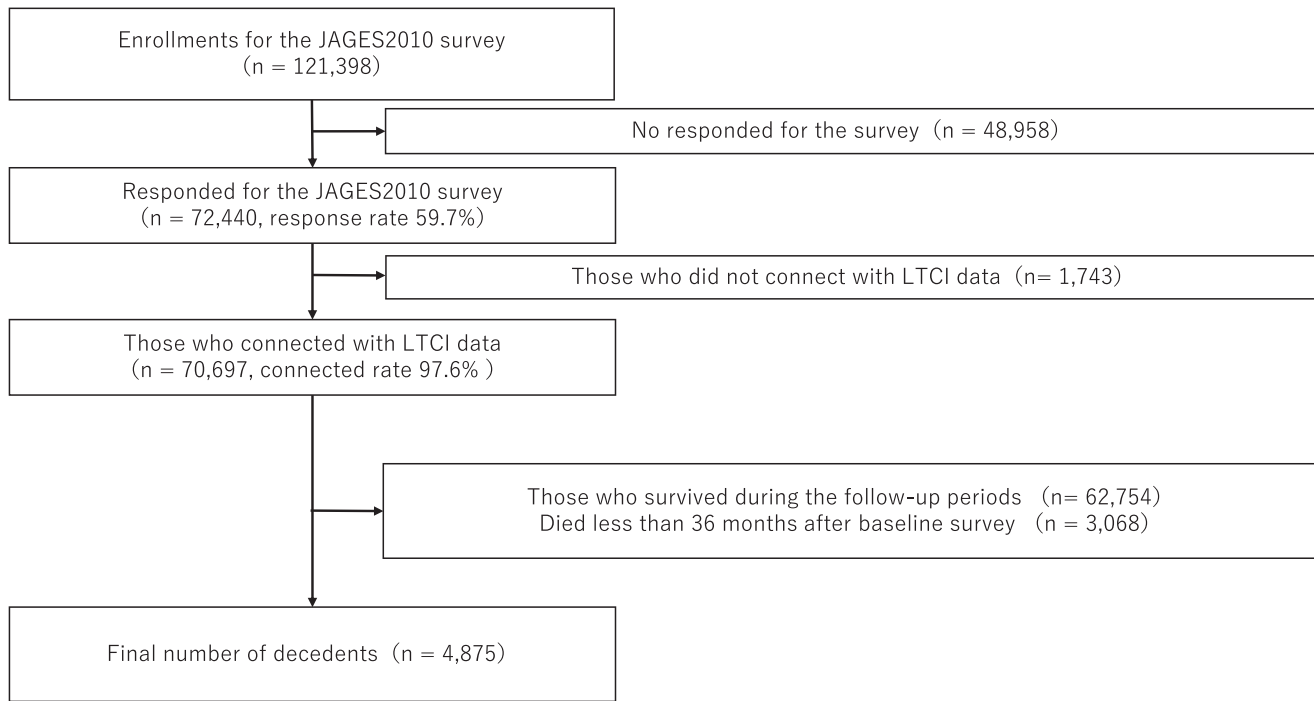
Enrollments for the JAGES2010 survey
（n = 121,398)

No responded for the survey（n = 48,958)

Responded for the JAGES2010 survey
（n = 72,440, response rate 59.7%)

Those who did not connect with LTCI data（n= 1,743)

Those who connected with LTCI data
（n = 70,697, connected rate 97.6% )

Those who survived during the follow-up periods（n= 62,754)
Died less than 36 months after baseline survey（n = 3,068)

Final number of decedents（n = 4,875)